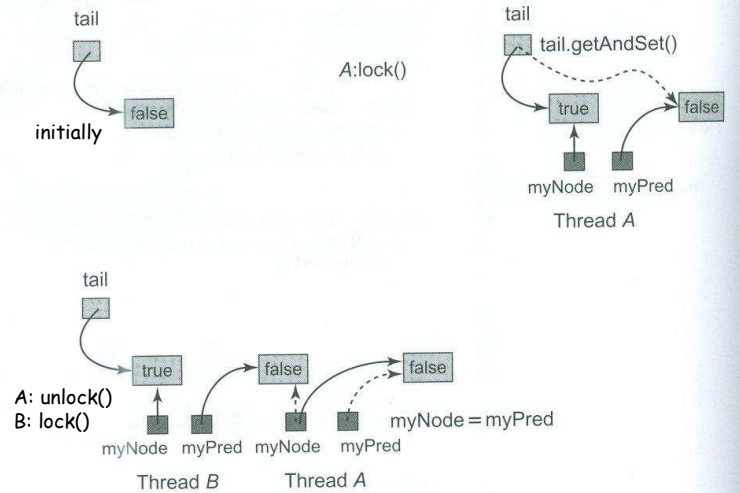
tail

false

initially

A:lock()

tail

tail.getAndSet()

true

false

myNode myPred

Thread A

tail

true

false

false

A: unlock()
B: lock()

myNode myPred myNode myPred

myNode = myPred

Thread B Thread A